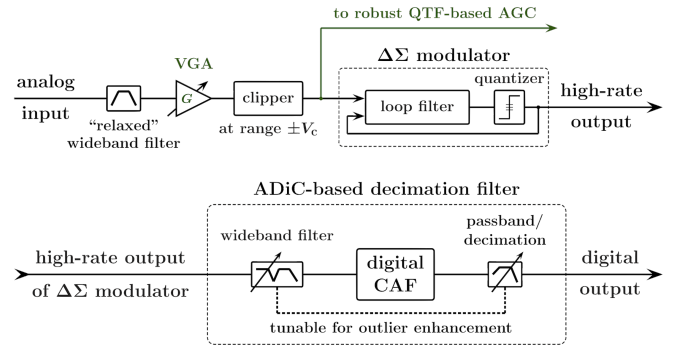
to robust QTF-based AGC

$\Delta\Sigma$ modulator

analog input

"relaxed" wideband filter

VGA

$G$

clipper

at range $\pm V_c$

loop filter

quantizer

high-rate output

ADiC-based decimation filter

high-rate output of $\Delta\Sigma$ modulator

wideband filter

digital CAF

passband/ decimation

digital output

tunable for outlier enhancement